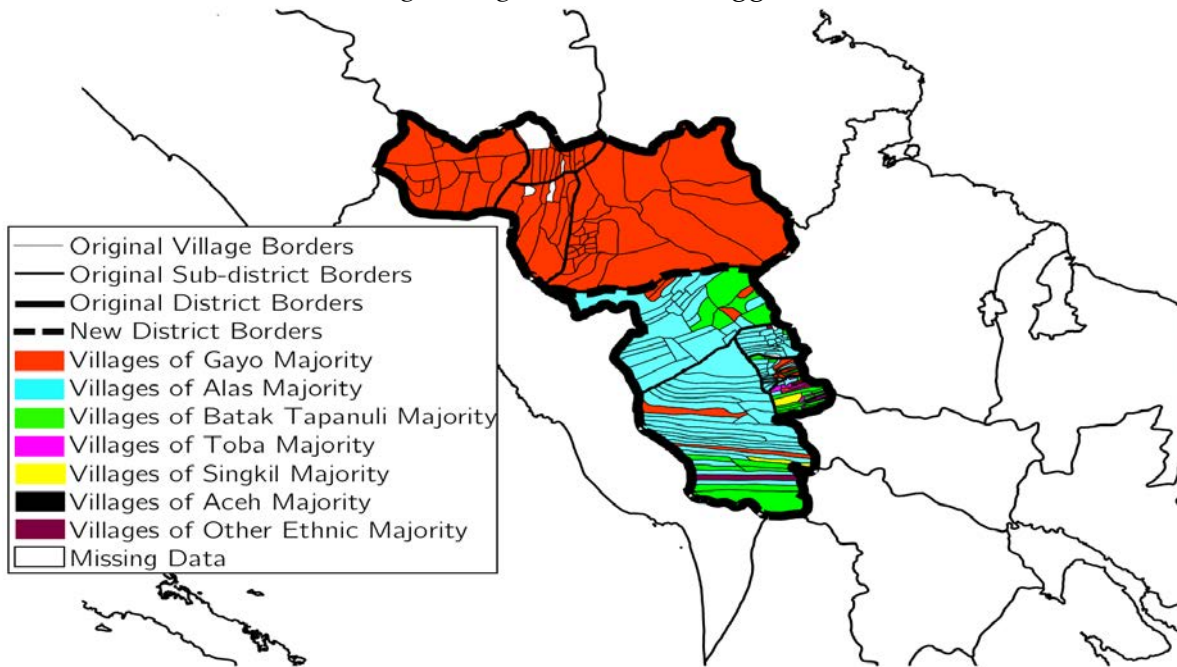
Original Village Borders
Original Sub-district Borders
Original District Borders
New District Borders
Villages of Gayo Majority
Villages of Alas Majority
Villages of Batak Tapanuli Majority
Villages of Toba Majority
Villages of Singkil Majority
Villages of Aceh Majority
Villages of Other Ethnic Majority
Missing Data